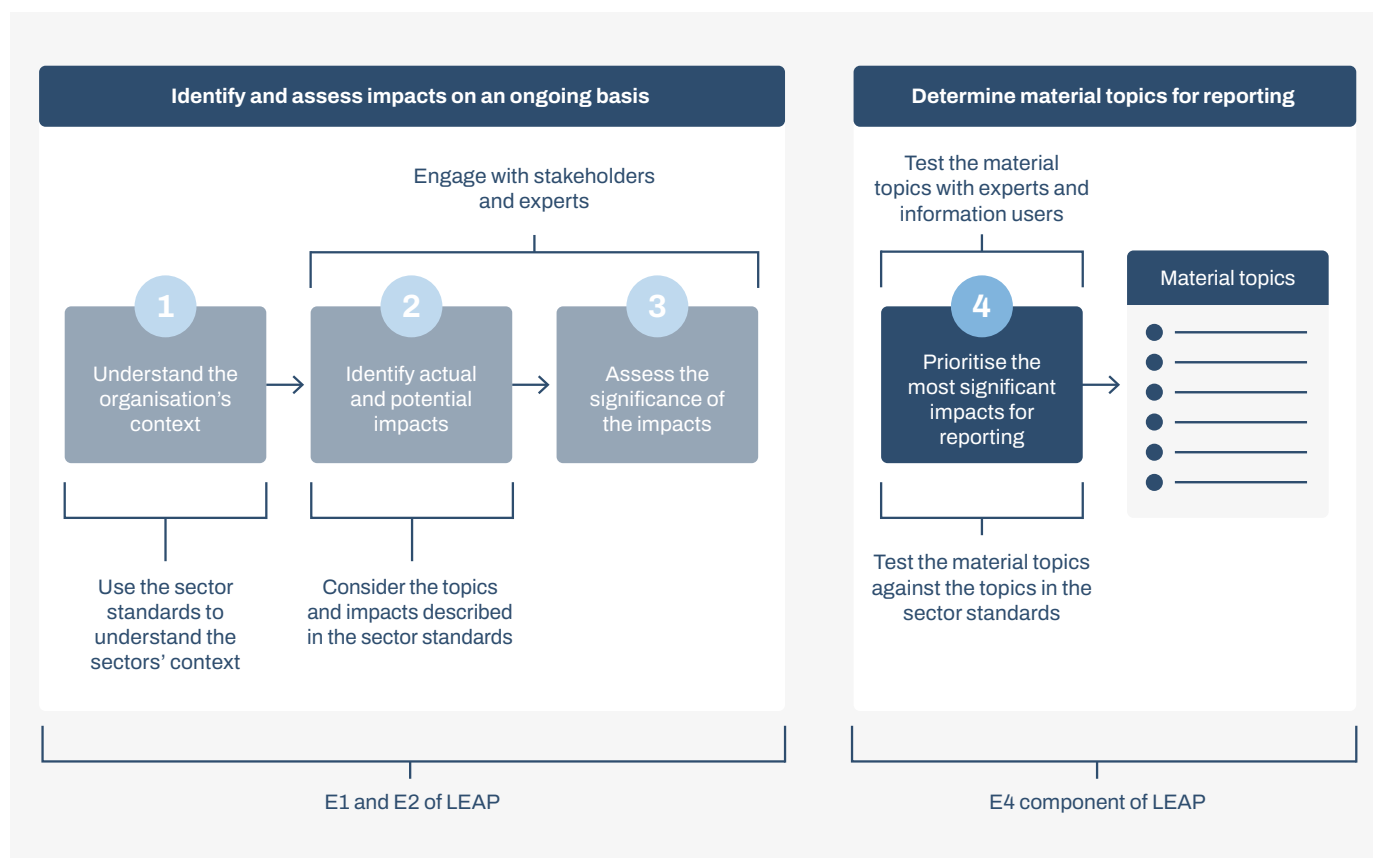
Identify and assess impacts on an ongoing basis

Engage with stakeholders and experts

1
Understand the organisation's context

2
Identify actual and potential impacts

3
Assess the significance of the impacts

Use the sector standards to understand the sectors' context

Consider the topics and impacts described in the sector standards

E1 and E2 of LEAP

Determine material topics for reporting

Test the material topics with experts and information users

4
Prioritise the most significant impacts for reporting

Material topics

Test the material topics against the topics in the sector standards

E4 component of LEAP